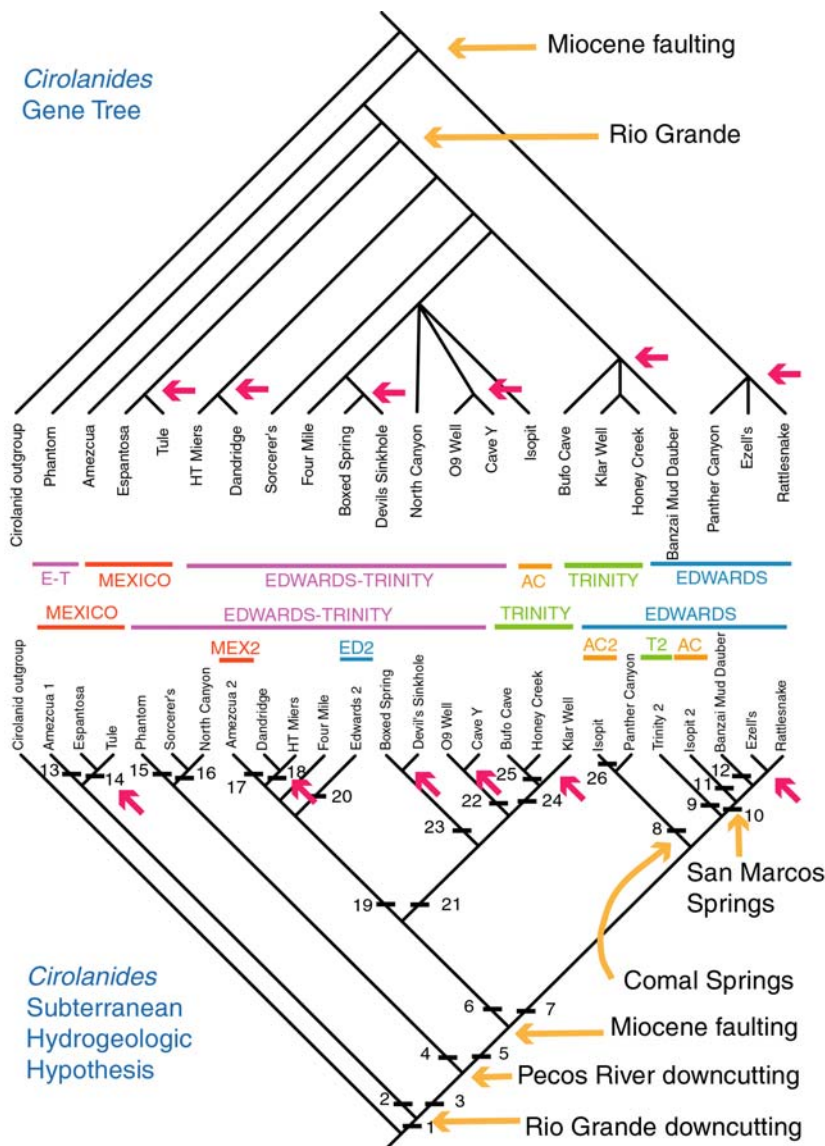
Cirolanides
Gene Tree

Miocene faulting

Rio Grande

Cirolanid outgroup
Phantom
Amezcua
Espantosa
Tule
HT Miers
Dandridge
Sorcerer's
Four Mile
Boxed Spring
Devils Sinkhole
North Canyon
O9 Well
Cave Y
Isopit
Bufo Cave
Klar Well
Honey Creek
Banzai Mud Dauber
Panther Canyon
Ezell's
Rattlesnake

E-T
MEXICO
EDWARDS-TRINITY
AC
TRINITY
EDWARDS

MEXICO
EDWARDS-TRINITY
TRINITY
EDWARDS

MEX2
ED2
AC2
T2
AC

Cirolanid outgroup
Amezcua 1
Espantosa
Tule
Phantom
Sorcerer's
North Canyon
Amezcua 2
Dandridge
HT Miers
Four Mile
Edwards 2
Boxed Spring
Devil's Sinkhole
O9 Well
Cave Y
Bufo Cave
Honey Creek
Klar Well
Isopit
Panther Canyon
Trinity 2
Isopit 2
Banzai Mud Dauber
Ezell's
Rattlesnake

13 14 15 16 17 18 20 25 26 12 11 9 10 22 24 23 8 19 21 6 7 4 5 2 3 1

San Marcos Springs

Comal Springs

Miocene faulting

Pecos River downcutting

Rio Grande downcutting

Cirolanides
Subterranean
Hydrogeologic
Hypothesis